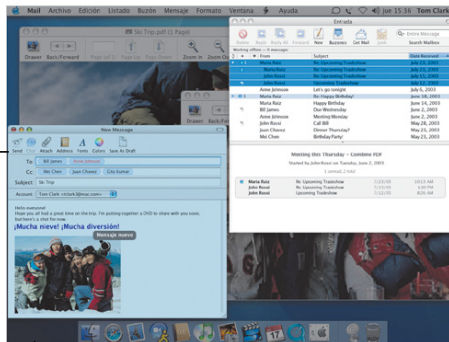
Mail Archivo Edición Listado Buzón Mensaje Formato Ventana Ayuda jue 15:36 Tom Clark

Ski Trip.pdf (1 Page)

Drawer Back/Forward Zoom In Zoom Out

Entrada

Delete Reply Reply All Forward New Bounce Get Mail Junk Search Mailbox

From Subject Date Received

Maria Ruiz Re: Upcoming Tradeshow
John Rossi Re: Upcoming Tradeshow
Anne Johnson Let's go tonight July 6, 2003
Maria Ruiz Re: Happy Birthday
Maria Ruiz Happy Birthday June 24, 2003
Bill James Re: Happy Birthday June 24, 2003
Wei Chen Lunch June 24, 2003
John Rossi Call Bill June 28, 2003
Juan Chavez Dinner Thursday? June 20, 2003
Mei Chen BirthdayParty June 14, 2003

Meeting this Thursday — Combine PDF

Maria Ruiz Re: Upcoming Tradeshow
John Rossi Re: Upcoming Tradeshow
John Rossi Upcoming Tradeshow

New Message

Send Chat Attach Address Fonts Colors Save As Draft

To: Bill James Anne Johnson
Cc: Wei Chen Juan Chavez Gita Kumar
Subject: Ski Trip
Account: Tom Clark <tclark@mac.com>

Hello everyone!
Hope you all had a great time on the trip. I'm putting together a DVD to share with you soon, but here's a shot for now.

¡Mucha nieve! ¡Mucha diversión!

Mensaje nuevo